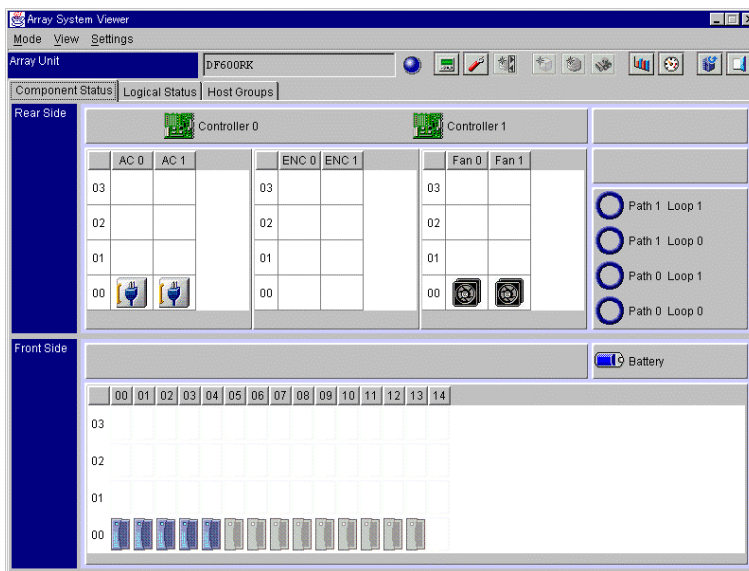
Array System Viewer

Mode View Settings

Array Unit DF600RK

Component Status | Logical Status | Host Groups

Rear Side

Controller 0

Controller 1

| | AC 0 | AC 1 |
|---|---|---|
| 03 | | |
| 02 | | |
| 01 | | |
| 00 | | |

| | ENC 0 | ENC 1 |
|---|---|---|
| 03 | | |
| 02 | | |
| 01 | | |
| 00 | | |

| | Fan 0 | Fan 1 |
|---|---|---|
| 03 | | |
| 02 | | |
| 01 | | |
| 00 | | |

Path 1 Loop 1

Path 1 Loop 0

Path 0 Loop 1

Path 0 Loop 0

Front Side

Battery

| | 00 | 01 | 02 | 03 | 04 | 05 | 06 | 07 | 08 | 09 | 10 | 11 | 12 | 13 | 14 |
|---|---|---|---|---|---|---|---|---|---|---|---|---|---|---|---|
| 03 | | | | | | | | | | | | | | | |
| 02 | | | | | | | | | | | | | | | |
| 01 | | | | | | | | | | | | | | | |
| 00 | | | | | | | | | | | | | | | |